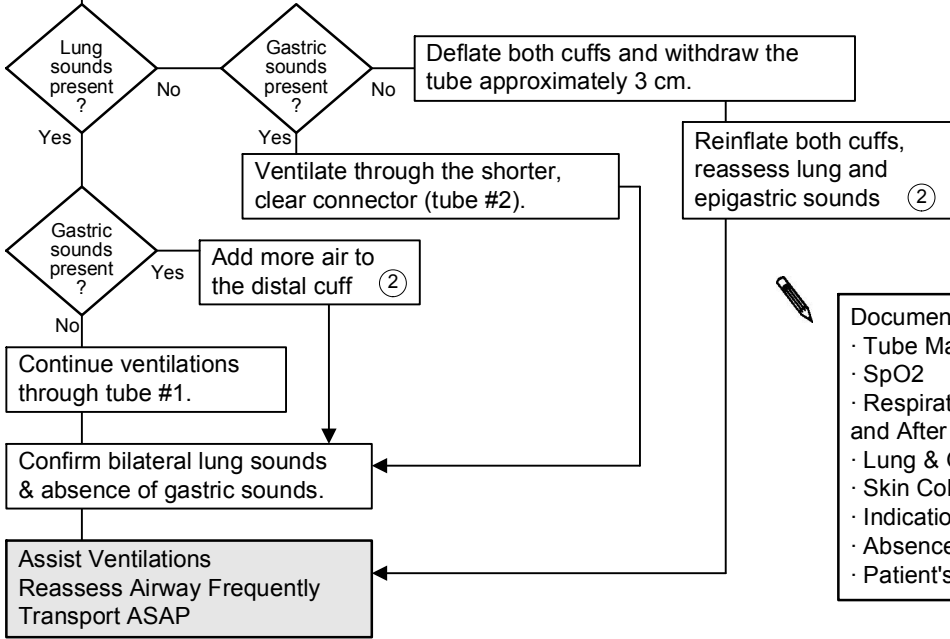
Lung sounds present ?

No

Gastric sounds present ?

No

Deflate both cuffs and withdraw the tube approximately 3 cm.

Yes

Yes

Ventilate through the shorter, clear connector (tube #2).

Reinflate both cuffs, reassess lung and epigastric sounds ②

Gastric sounds present ?

Yes

Add more air to the distal cuff ②

No

Continue ventilations through tube #1.

Documen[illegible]
· Tube Ma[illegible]
· SpO2
· Respirat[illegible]
and After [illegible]
· Lung & G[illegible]
· Skin Col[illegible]
· Indicatio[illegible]
· Absence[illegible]
· Patient's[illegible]

Confirm bilateral lung sounds & absence of gastric sounds.

Assist Ventilations
Reassess Airway Frequently
Transport ASAP